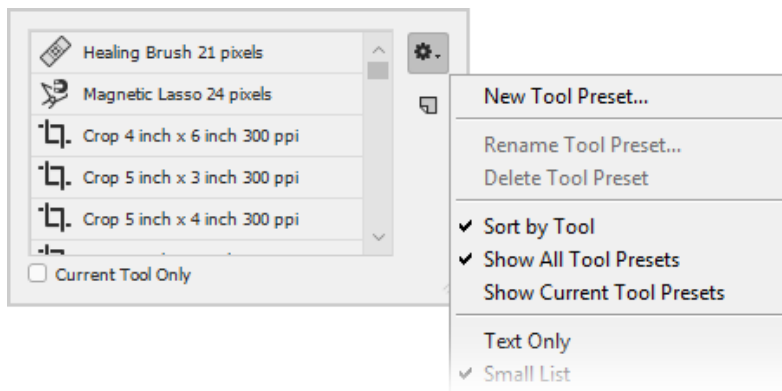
Healing Brush 21 pixels

Magnetic Lasso 24 pixels

Crop 4 inch x 6 inch 300 ppi

Crop 5 inch x 3 inch 300 ppi

Crop 5 inch x 4 inch 300 ppi

Current Tool Only

New Tool Preset...

Rename Tool Preset...

Delete Tool Preset

✔ Sort by Tool

✔ Show All Tool Presets

Show Current Tool Presets

Text Only

✔ Small List